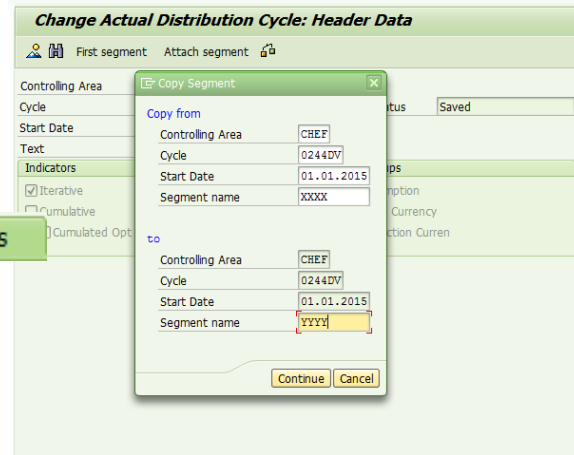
Change Actual Distribution Cycle: Header Data

First segment Attach segment

Controlling Area
Cycle
Start Date
Text
Indicators
Iterative
Cumulative
Cumulated Opt

atus Saved
ps
mption
Currency
ction Curren

s

Copy Segment

Copy from
Controlling Area CHEF
Cycle 0244DV
Start Date 01.01.2015
Segment name XXXX

to
Controlling Area CHEF
Cycle 0244DV
Start Date 01.01.2015
Segment name YYYY

Continue Cancel